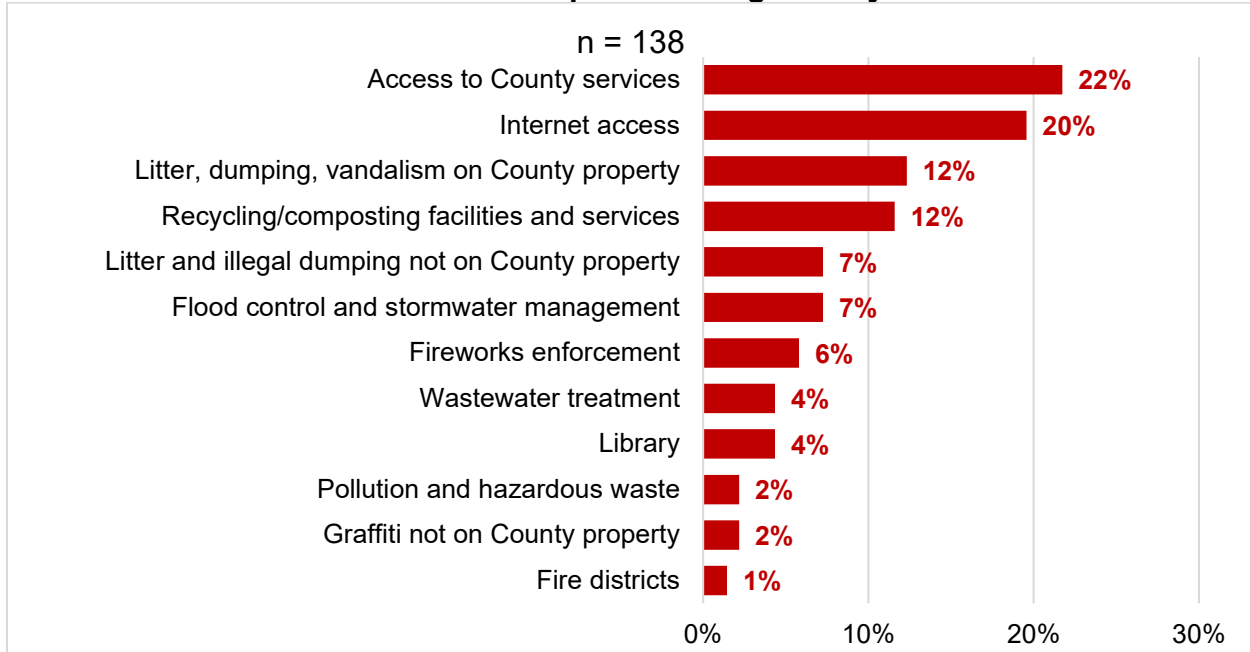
n = 138

| Category | Percent |
|---|---|
| Access to County services | 22% |
| Internet access | 20% |
| Litter, dumping, vandalism on County property | 12% |
| Recycling/composting facilities and services | 12% |
| Litter and illegal dumping not on County property | 7% |
| Flood control and stormwater management | 7% |
| Fireworks enforcement | 6% |
| Wastewater treatment | 4% |
| Library | 4% |
| Pollution and hazardous waste | 2% |
| Graffiti not on County property | 2% |
| Fire districts | 1% |

0% 10% 20% 30%